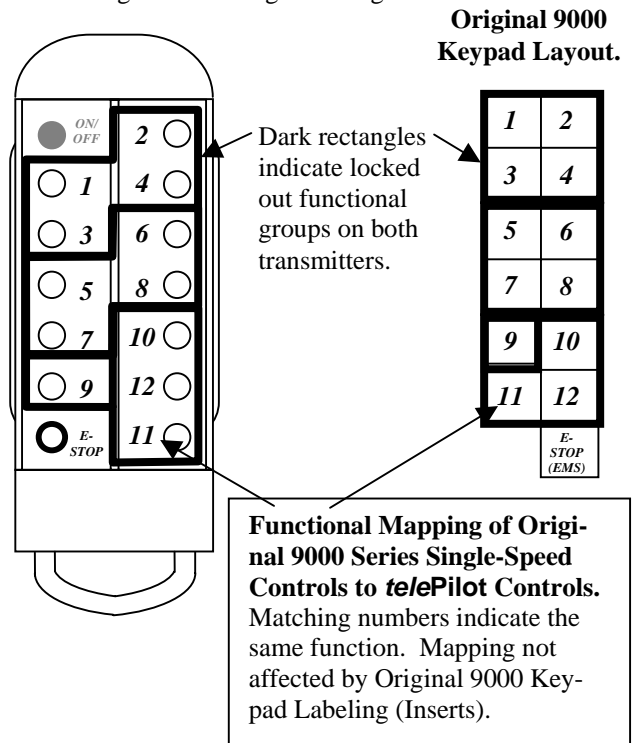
Original 9000 Keypad Layout.

ON/ OFF

2

1

4

3

6

5

8

7

10

9

12

E-STOP

11

Dark rectangles indicate locked out functional groups on both transmitters.

| 1 | 2 |
|---|---|
| 3 | 4 |
| 5 | 6 |
| 7 | 8 |
| 9 | 10 |
| 11 | 12 |

E-STOP (EMS)

**Functional Mapping of Original 9000 Series Single-Speed Controls to *tele*Pilot Controls.** Matching numbers indicate the same function. Mapping not affected by Original 9000 Keypad Labeling (Inserts).